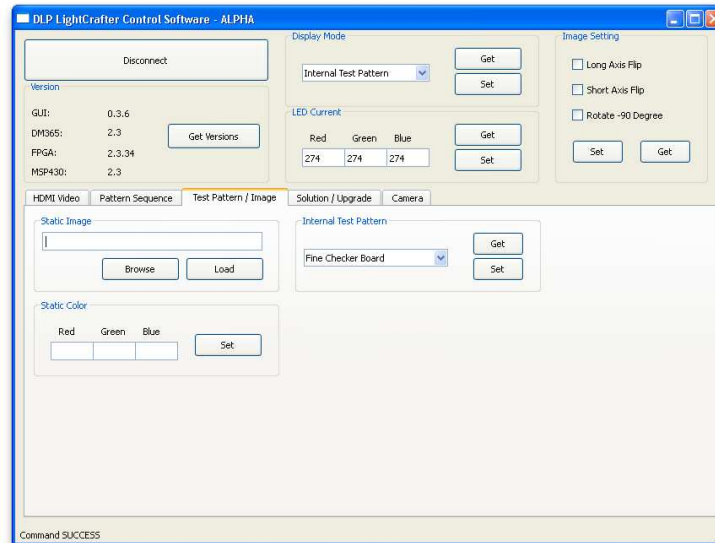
DLP LightCrafter Control Software - ALPHA

Disconnect

Version

GUI: 0.3.6
DM365: 2.3
FPGA: 2.3.34
MSP430: 2.3

Get Versions

Display Mode

Internal Test Pattern

Get
Set

LED Current

Red Green Blue
274 274 274

Get
Set

Image Setting

Long Axis Flip
Short Axis Flip
Rotate -90 Degree

Set Get

HDMI Video | Pattern Sequence | Test Pattern / Image | Solution / Upgrade | Camera

Static Image

Browse Load

Static Color

Red Green Blue

Set

Internal Test Pattern

Fine Checker Board

Get
Set

Command SUCCESS